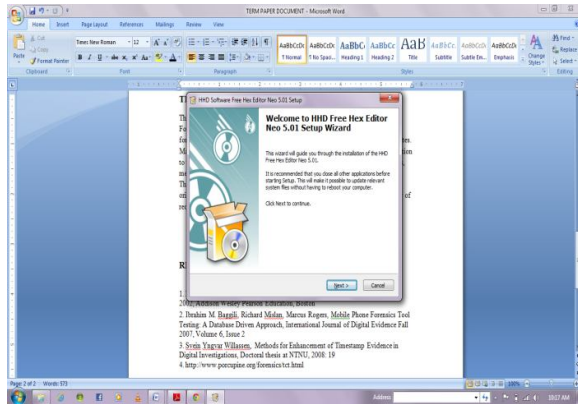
TERM PAPER DOCUMENT - Microsoft Word

Home Insert Page Layout References Mailings Review View

Cut Copy Paste Format Painter Clipboard

Times New Roman 12 Font

Paragraph

AaBbCcDc ¶ Normal AaBbCcDc ¶ No Spaci... AaBbC Heading 1 AaBbCc Heading 2 AaB Title AaBbCc. Subtitle AaBbCcDc Subtle Em... AaBbCcDc Emphasis Change Styles Styles

Find Replace Select Editing

HHD Software Free Hex Editor Neo 5.01 Setup

Welcome to HHD Free Hex Editor Neo 5.01 Setup Wizard

This wizard will guide you through the installation of the HHD Free Hex Editor Neo 5.01.

It is recommended that you close all other applications before starting Setup. This will make it possible to update relevant system files without having to reboot your computer.

Click Next to continue.

Next > Cancel

T
Fo
fo
M
m
Th
or
pe
es.
of

R

1.
2002, Addison Wesley Pearson Education, Boston

2. Ibrahim M. Baggili, Richard Mislan, Marcus Rogers, Mobile Phone Forensics Tool Testing: A Database Driven Approach, International Journal of Digital Evidence Fall 2007, Volume 6, Issue 2

3. Svein Yngvar Willassen, Methods for Enhancement of Timestamp Evidence in Digital Investigations, Doctoral thesis at NTNU, 2008: 19

4. http://www.porcupine.org/forensics/tct.html

Page: 2 of 2 Words: 573

100%

Address

10:17 AM